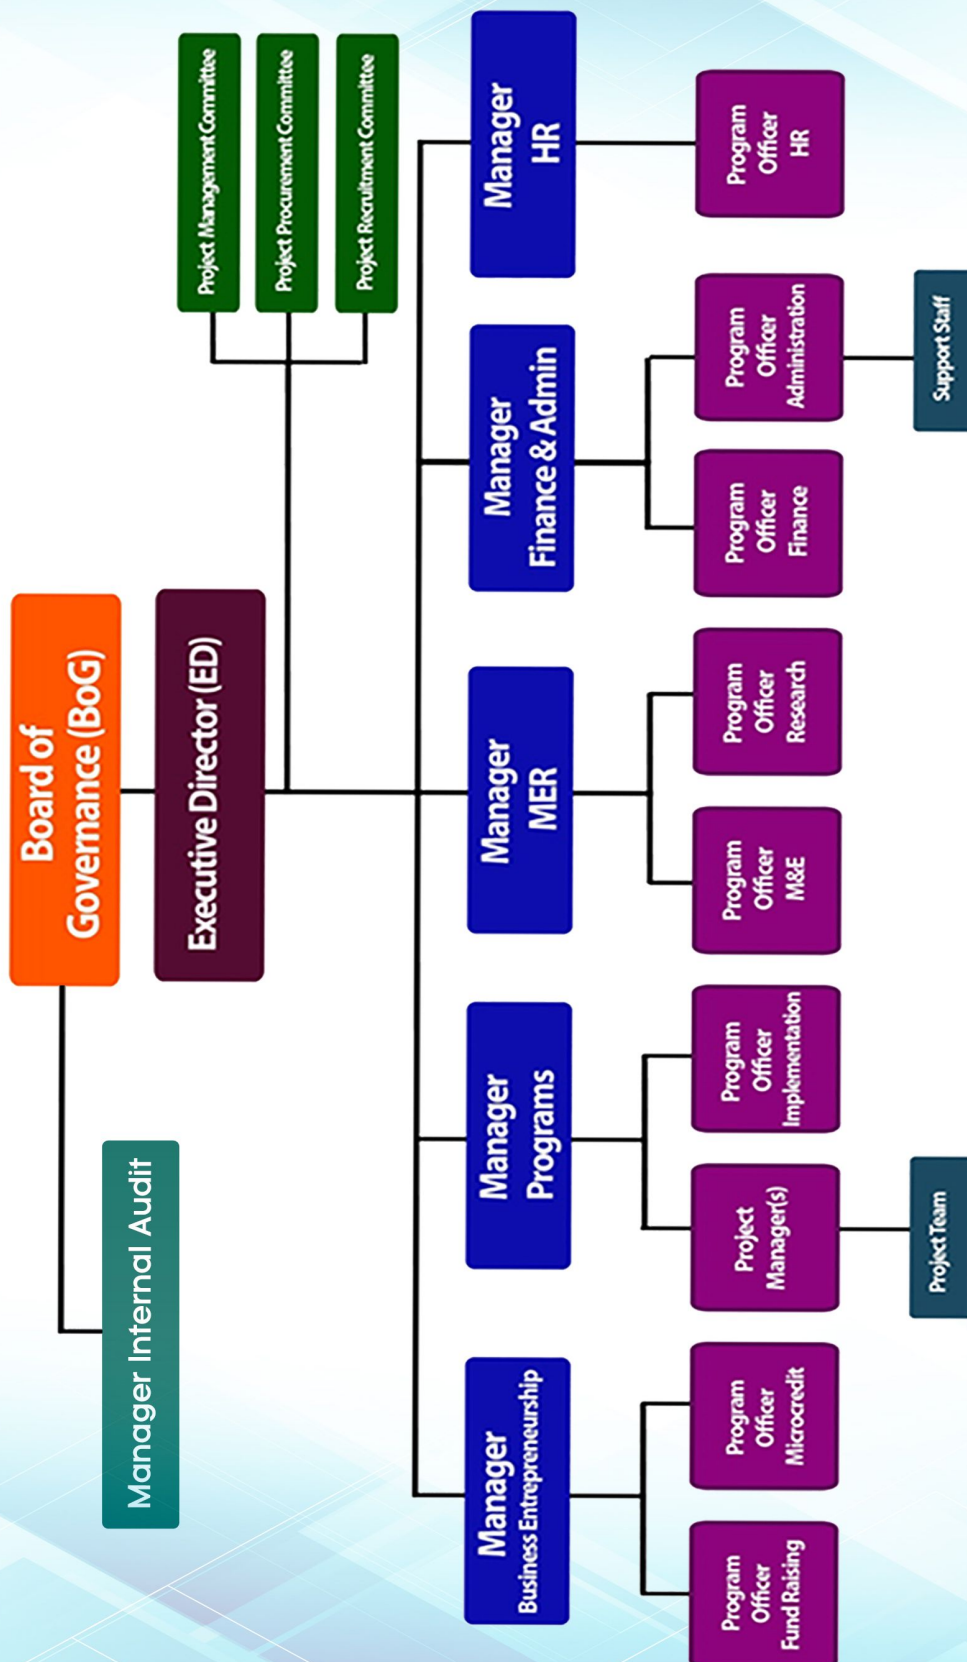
Board of Governance (BoG)

Manager Internal Audit

Executive Director (ED)

Project Management Committee

Project Procurement Committee

Project Recruitment Committee

Manager HR

Program Officer HR

Manager Finance & Admin

Program Officer Administration

Support Staff

Program Officer Finance

Manager MER

Program Officer Research

Program Officer M&E

Manager Programs

Program Officer Implementation

Project Manager(s)

Project Team

Manager Business Entrepreneurship

Program Officer Microcredit

Program Officer Fund Raising